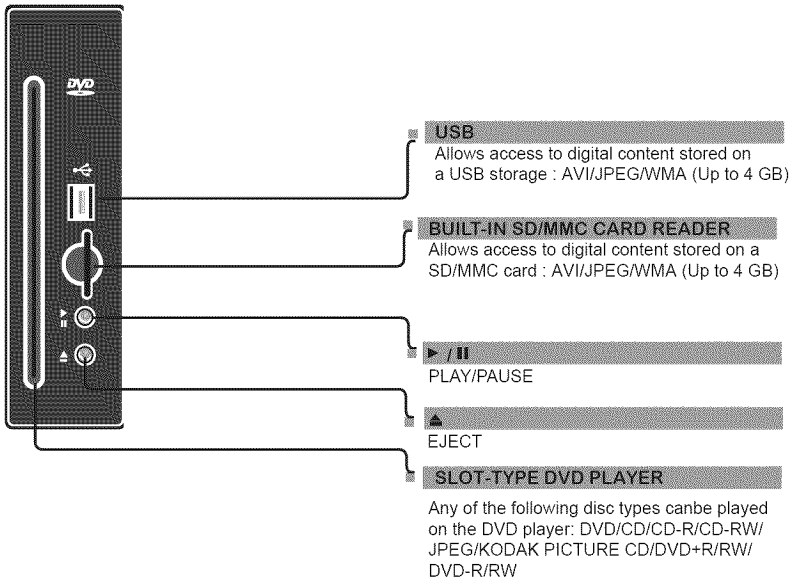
DVD

USB
Allows access to digital content stored on a USB storage : AVI/JPEG/WMA (Up to 4 GB)

BUILT-IN SD/MMC CARD READER
Allows access to digital content stored on a SD/MMC card : AVI/JPEG/WMA (Up to 4 GB)

► / ❚❚
PLAY/PAUSE

▲
EJECT

SLOT-TYPE DVD PLAYER

Any of the following disc types canbe played on the DVD player: DVD/CD/CD-R/CD-RW/ JPEG/KODAK PICTURE CD/DVD+R/RW/ DVD-R/RW